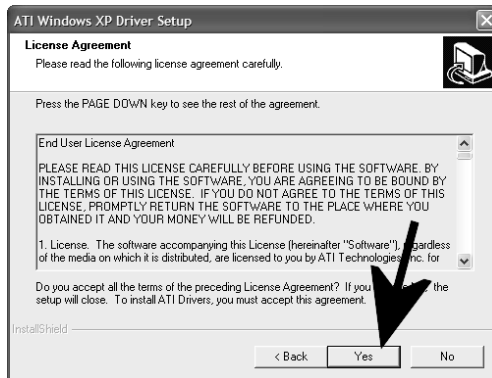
ATI Windows XP Driver Setup

License Agreement
Please read the following license agreement carefully.

Press the PAGE DOWN key to see the rest of the agreement.

End User License Agreement

PLEASE READ THIS LICENSE CAREFULLY BEFORE USING THE SOFTWARE. BY INSTALLING OR USING THE SOFTWARE, YOU ARE AGREEING TO BE BOUND BY THE TERMS OF THIS LICENSE. IF YOU DO NOT AGREE TO THE TERMS OF THIS LICENSE, PROMPTLY RETURN THE SOFTWARE TO THE PLACE WHERE YOU OBTAINED IT AND YOUR MONEY WILL BE REFUNDED.

1. License. The software accompanying this License (hereinafter "Software"), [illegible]gardless of the media on which it is distributed, are licensed to you by ATI Technologies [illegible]nc. for

Do you accept all the terms of the preceding License Agreement? If you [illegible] the setup will close. To install ATI Drivers, you must accept this agreement.

InstallShield

< Back Yes No